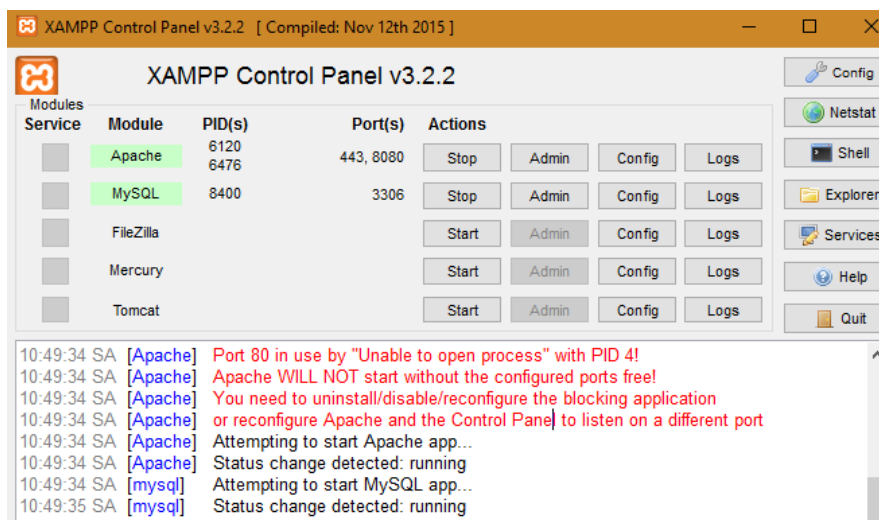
XAMPP Control Panel v3.2.2 [ Compiled: Nov 12th 2015 ]

XAMPP Control Panel v3.2.2

Config
Netstat
Shell
Explorer
Services
Help
Quit

Modules

| Service | Module | PID(s) | Port(s) | Actions | | | |
|---|---|---|---|---|---|---|---|
| | Apache | 6120 6476 | 443, 8080 | Stop | Admin | Config | Logs |
| | MySQL | 8400 | 3306 | Stop | Admin | Config | Logs |
| | FileZilla | | | Start | Admin | Config | Logs |
| | Mercury | | | Start | Admin | Config | Logs |
| | Tomcat | | | Start | Admin | Config | Logs |

10:49:34 SA [Apache] Port 80 in use by "Unable to open process" with PID 4!
10:49:34 SA [Apache] Apache WILL NOT start without the configured ports free!
10:49:34 SA [Apache] You need to uninstall/disable/reconfigure the blocking application
10:49:34 SA [Apache] or reconfigure Apache and the Control Panel to listen on a different port
10:49:34 SA [Apache] Attempting to start Apache app...
10:49:34 SA [Apache] Status change detected: running
10:49:34 SA [mysql] Attempting to start MySQL app...
10:49:35 SA [mysql] Status change detected: running